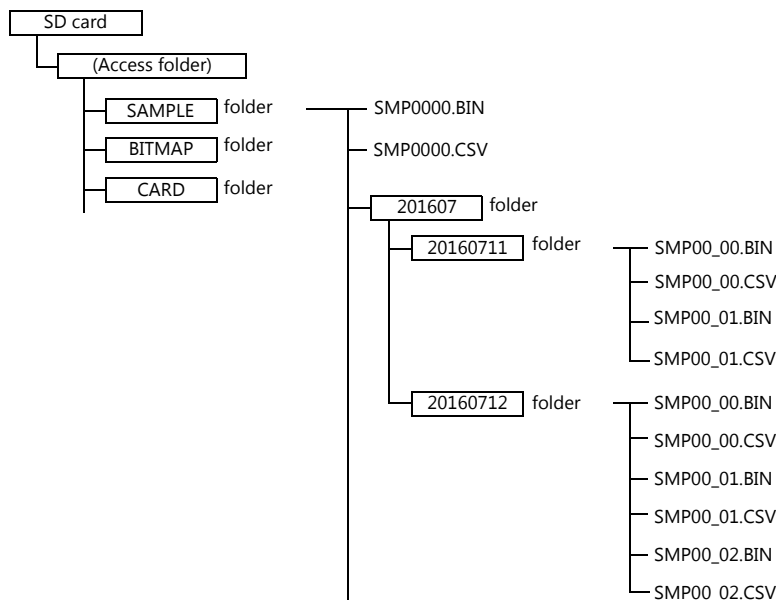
SD card

(Access folder)

SAMPLE folder

BITMAP folder

CARD folder

SMP0000.BIN

SMP0000.CSV

201607 folder

20160711 folder

SMP00_00.BIN

SMP00_00.CSV

SMP00_01.BIN

SMP00_01.CSV

20160712 folder

SMP00_00.BIN

SMP00_00.CSV

SMP00_01.BIN

SMP00_01.CSV

SMP00_02.BIN

SMP00_02.CSV